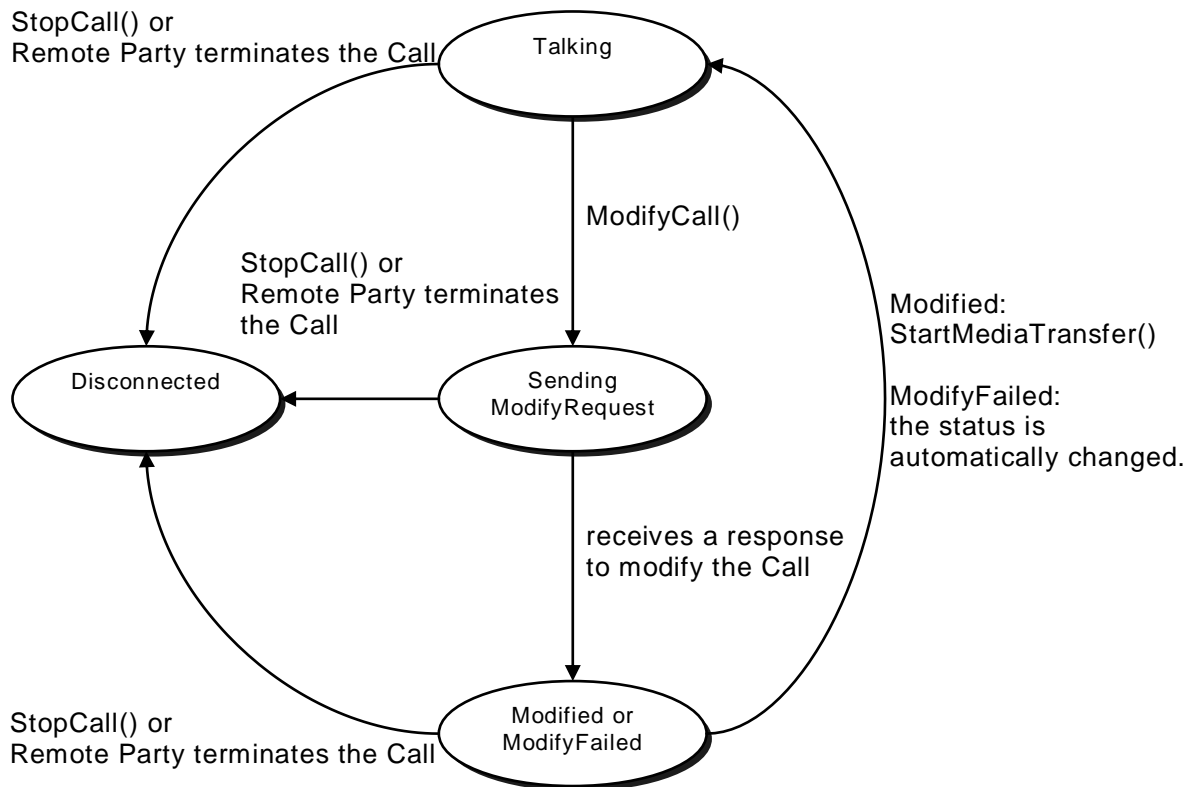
StopCall() or
Remote Party terminates the Call

Talking

ModifyCall()

StopCall() or
Remote Party terminates the Call

Modified:
StartMediaTransfer()

ModifyFailed:
the status is automatically changed.

Disconnected

Sending
ModifyRequest

receives a response to modify the Call

StopCall() or
Remote Party terminates the Call

Modified or
ModifyFailed